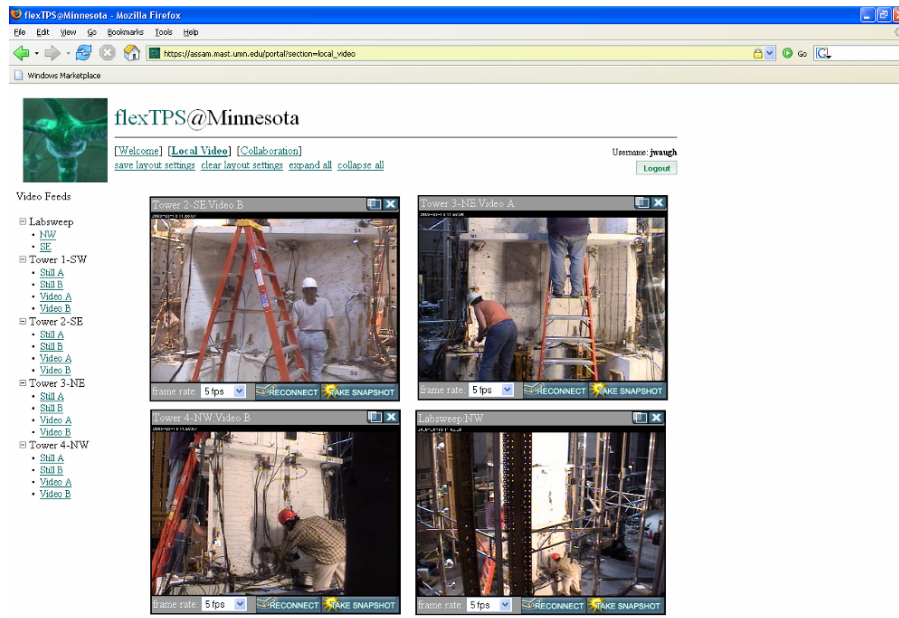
flexTPS@Minnesota - Mozilla Firefox

File Edit View Go Bookmarks Tools Help

https://assam.mast.umn.edu/portal?section=local_video

Go

Windows Marketplace

flexTPS@Minnesota

[Welcome] [Local Video] [Collaboration]
save layout settings clear layout settings expand all collapse all

Username: jwaugh
Logout

Video Feeds

Labsweep
- NW
- SE

Tower 1-SW
- Still A
- Still B
- Video A
- Video B

Tower 2-SE
- Still A
- Still B
- Video A
- Video B

Tower 3-NE
- Still A
- Still B
- Video A
- Video B

Tower 4-NW
- Still A
- Still B
- Video A
- Video B

Tower 2-SE:Video B
frame rate 5 fps RECONNECT TAKE SNAPSHOT

Tower 3-NE:Video A
frame rate 5 fps RECONNECT TAKE SNAPSHOT

Tower 4-NW:Video B
frame rate 5 fps RECONNECT TAKE SNAPSHOT

Labsweep:NW
frame rate 5 fps RECONNECT TAKE SNAPSHOT